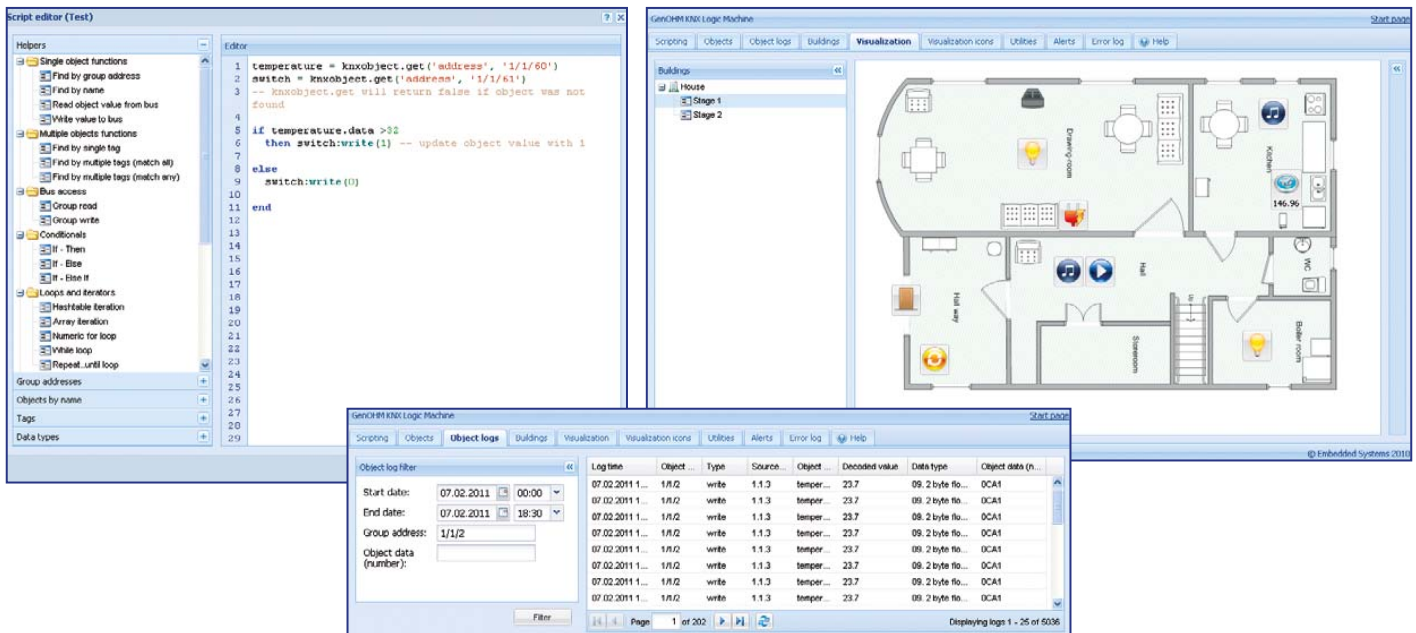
Script editor (Test)

Helpers
Single object functions
Find by group address
Find by name
Read object value from bus
Write value to bus
Multiple objects functions
Find by single tag
Find by multiple tags (match all)
Find by multiple tags (match any)
Bus access
Group read
Group write
Conditionals
If - Then
If - Else
If - Else If
Loops and iterators
Hashtable iteration
Array iteration
Numeric for loop
While loop
Repeat...until loop
Group addresses
Objects by name
Tags
Data types

Editor
1 temperature = knxobject.get('address', '1/1/60')
2 switch = knxobject.get('address', '1/1/61')
3 -- knxobject.get will return false if object was not found
4
5 if temperature.data >32
6 then switch:write(1) -- update object value with 1
7
8 else
9 switch:write(0)
10
11 end
12
13
14
15
16
17
18
19
20
21
22
23
24
25
26
27
28
29

GenOHM KNX Logic Machine
Start page
Scripting | Objects | Object logs | Buildings | Visualization | Visualization icons | Utilities | Alerts | Error log | Help
Buildings
House
Stage 1
Stage 2
Drawing room
Kitchen
146.96
Hall
WC
Hall way
Storeroom
Boiler room
© Embedded Systems 2010

GenOHM KNX Logic Machine
Start page
Scripting | Objects | Object logs | Buildings | Visualization | Visualization icons | Utilities | Alerts | Error log | Help
Object log filter
Start date: 07.02.2011 00:00
End date: 07.02.2011 18:30
Group address: 1/1/2
Object data (number):
Filter

| Log time | Object ... | Type | Source... | Object ... | Decoded value | Data type | Object data (n... |
|---|---|---|---|---|---|---|---|
| 07.02.2011 1... | 1/1/2 | write | 1.1.3 | temper... | 23.7 | 09. 2 byte flo... | 0CA1 |
| 07.02.2011 1... | 1/1/2 | write | 1.1.3 | temper... | 23.7 | 09. 2 byte flo... | 0CA1 |
| 07.02.2011 1... | 1/1/2 | write | 1.1.3 | temper... | 23.7 | 09. 2 byte flo... | 0CA1 |
| 07.02.2011 1... | 1/1/2 | write | 1.1.3 | temper... | 23.7 | 09. 2 byte flo... | 0CA1 |
| 07.02.2011 1... | 1/1/2 | write | 1.1.3 | temper... | 23.7 | 09. 2 byte flo... | 0CA1 |
| 07.02.2011 1... | 1/1/2 | write | 1.1.3 | temper... | 23.7 | 09. 2 byte flo... | 0CA1 |
| 07.02.2011 1... | 1/1/2 | write | 1.1.3 | temper... | 23.7 | 09. 2 byte flo... | 0CA1 |
| 07.02.2011 1... | 1/1/2 | write | 1.1.3 | temper... | 23.7 | 09. 2 byte flo... | 0CA1 |

Page 1 of 202
Displaying logs 1 - 25 of 5036